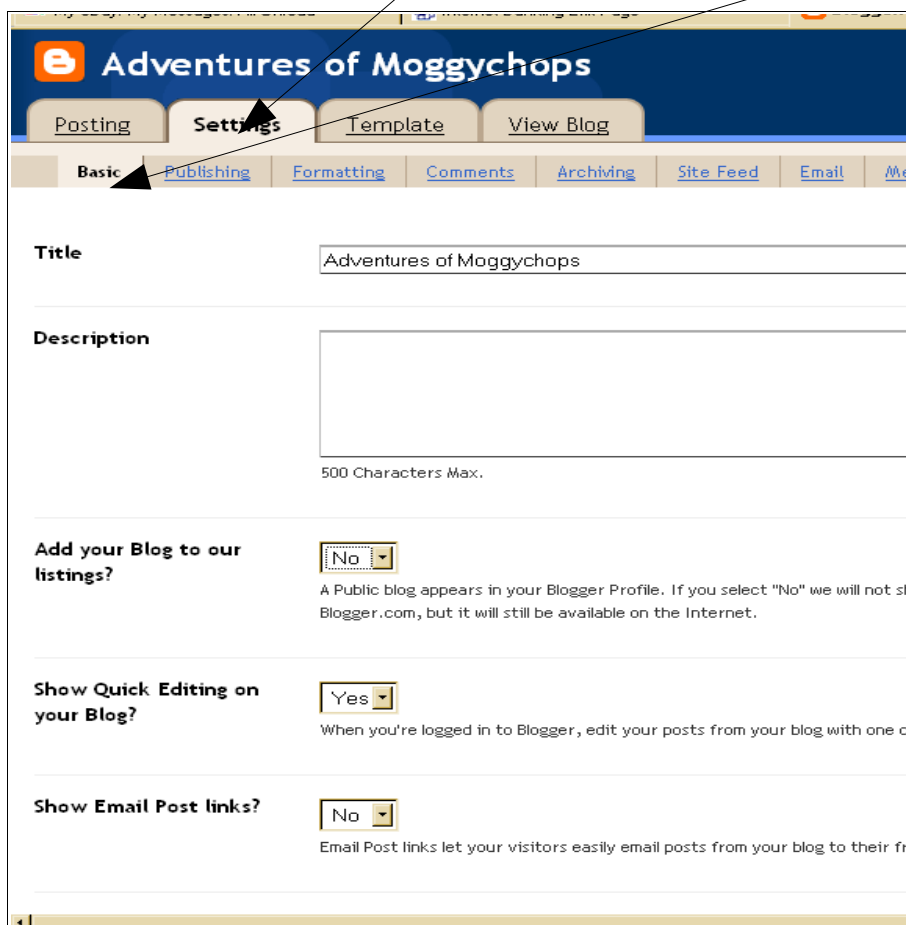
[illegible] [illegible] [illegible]

Adventures of Moggychops

Posting Settings Template View Blog

Basic Publishing Formatting Comments Archiving Site Feed Email Me

Title

Adventures of Moggychops

Description

500 Characters Max.

Add your Blog to our listings?

No

A Public blog appears in your Blogger Profile. If you select "No" we will not s Blogger.com, but it will still be available on the Internet.

Show Quick Editing on your Blog?

Yes

When you're logged in to Blogger, edit your posts from your blog with one c

Show Email Post links?

No

Email Post links let your visitors easily email posts from your blog to their fr